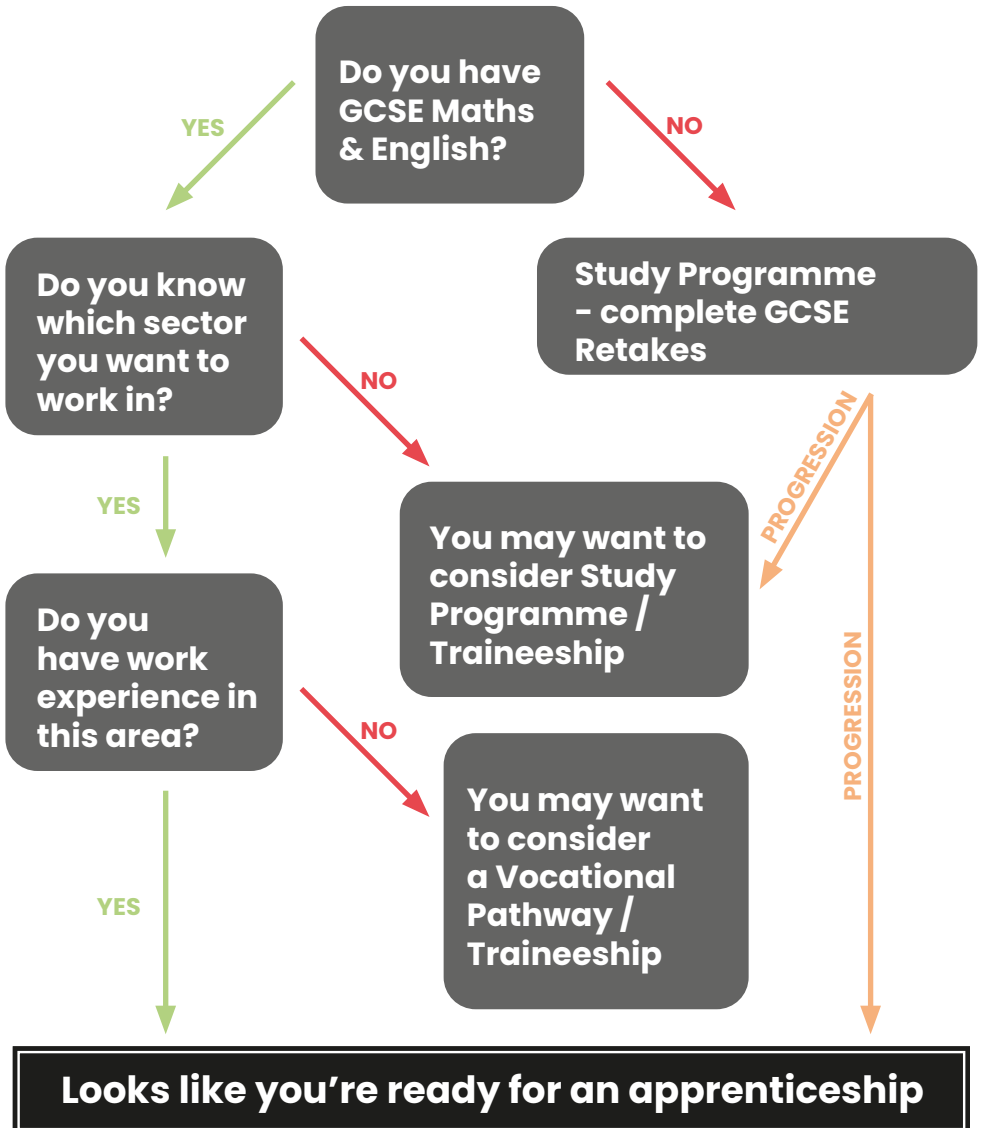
Do you have GCSE Maths & English?

YES

NO

Do you know which sector you want to work in?

Study Programme - complete GCSE Retakes

NO

YES

PROGRESSION

You may want to consider Study Programme / Traineeship

Do you have work experience in this area?

PROGRESSION

NO

You may want to consider a Vocational Pathway / Traineeship

YES

Looks like you’re ready for an apprenticeship